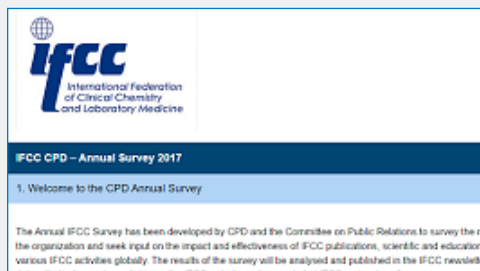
ifcc
International Federation of Clinical Chemistry and Laboratory Medicine

IFCC CPD – Annual Survey 2017

1. Welcome to the CPD Annual Survey

The Annual IFCC Survey has been developed by CPD and the Committee on Public Relations to survey the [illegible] the organization and seek input on the impact and effectiveness of IFCC publications, scientific and education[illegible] various IFCC activities globally. The results of the survey will be analysed and published in the IFCC newslett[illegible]
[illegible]